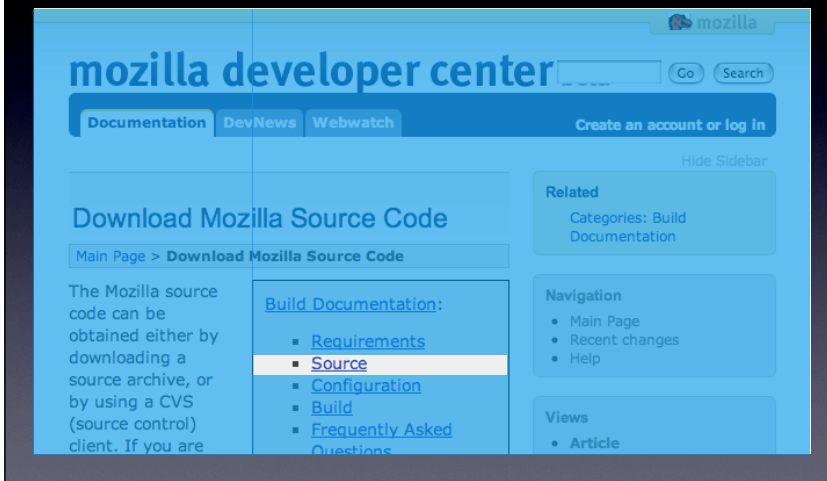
mozilla

mozilla developer center

Go Search

Documentation DevNews Webwatch

Create an account or log in

Hide Sidebar

Download Mozilla Source Code

Main Page > Download Mozilla Source Code

The Mozilla source code can be obtained either by downloading a source archive, or by using a CVS (source control) client. If you are

Build Documentation:

- Requirements
- Source
- Configuration
- Build
- Frequently Asked Questions

Related

Categories: Build Documentation

Navigation

- Main Page
- Recent changes
- Help

Views

- Article